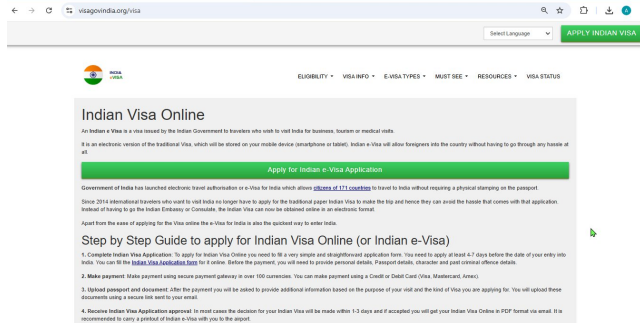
visagovindia.org/visa

Select Language

APPLY INDIAN VISA

INDIA e-VISA

ELIGIBILITY ▾ VISA INFO ▾ E-VISA TYPES ▾ MUST SEE ▾ RESOURCES ▾ VISA STATUS

Indian Visa Online

An Indian e Visa is a visa issued by the Indian Government to travelers who wish to visit India for business, tourism or medical visits.

It is an electronic version of the traditional Visa, which will be stored on your mobile device (smartphone or tablet). Indian e-Visa will allow foreigners into the country without having to go through any hassle at all.

Apply for Indian e-Visa Application

Government of India has launched electronic travel authorisation or e-Visa for India which allows citizens of 171 countries to travel to India without requiring a physical stamping on the passport.

Since 2014 international travelers who want to visit India no longer have to apply for the traditional paper India Visa to make the trip and hence they can avoid the hassle that comes with that application. Instead of having to go the Indian Embassy or Consulate, the Indian Visa can now be obtained online in an electronic format.

Apart from the ease of applying for the Visa online the e-Visa for India is also the quickest way to enter India.

Step by Step Guide to apply for Indian Visa Online (or Indian e-Visa)

1. Complete Indian Visa Application: To complete Indian Visa Online you need to fill a very simple and straightforward application form. You need to apply at least 4-7 days before the date of your entry into India. You can fill the Indian Visa Application form for it online. Before the payment, you will need to provide personal details, Passport details, character and past criminal offence details.

2. Make payment: Make payment using secure payment gateway in over 100 currencies. You can make payment using a Credit or Debit Card (Visa, Mastercard, Amex).

3. Upload passport and document: After the payment you will be asked to provide additional information based on the purpose of your visit and the kind of Visa you are applying for. You will upload these documents using a secure link sent to your email.

4. Receive Indian Visa Application approval: In most cases the decision for your Indian Visa will be made within 1-3 days and if accepted you will get your Indian Visa Online in PDF format via email. It is recommended to carry a printout of Indian e-Visa with you to the airport.